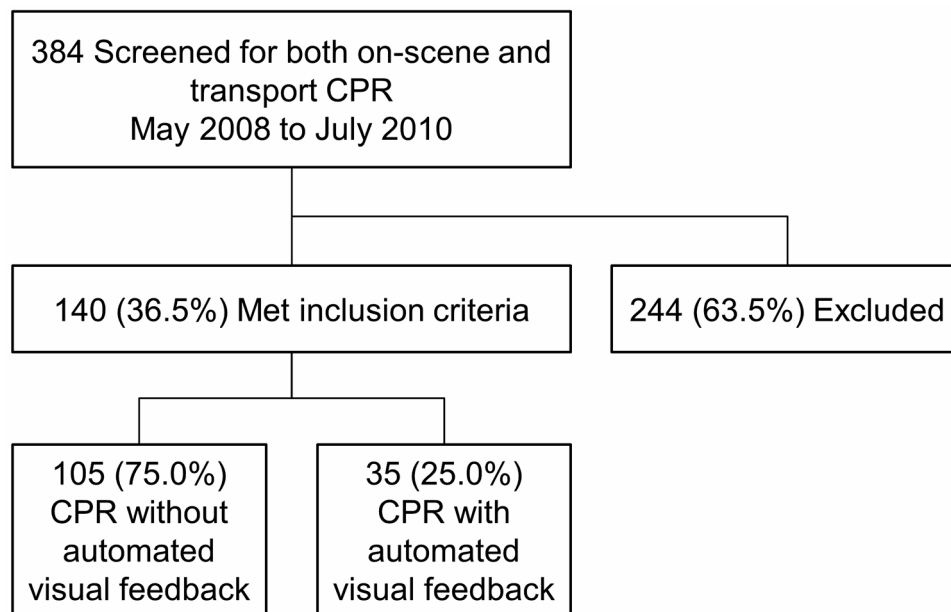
384 Screened for both on-scene and transport CPR
May 2008 to July 2010

140 (36.5%) Met inclusion criteria

244 (63.5%) Excluded

105 (75.0%) CPR without automated visual feedback

35 (25.0%) CPR with automated visual feedback